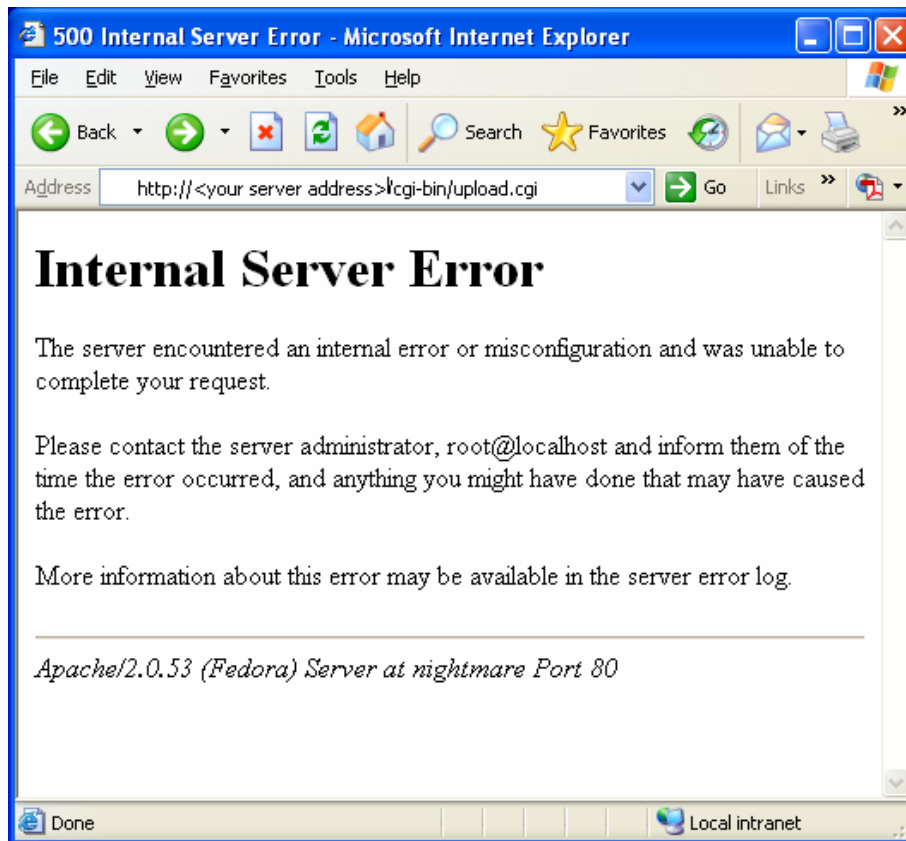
500 Internal Server Error - Microsoft Internet Explorer

File Edit View Favorites Tools Help

Back Search Favorites

Address http://<your server address>/cgi-bin/upload.cgi Go Links »

Internal Server Error

The server encountered an internal error or misconfiguration and was unable to complete your request.

Please contact the server administrator, root@localhost and inform them of the time the error occurred, and anything you might have done that may have caused the error.

More information about this error may be available in the server error log.

Apache/2.0.53 (Fedora) Server at nightmare Port 80

Done Local intranet